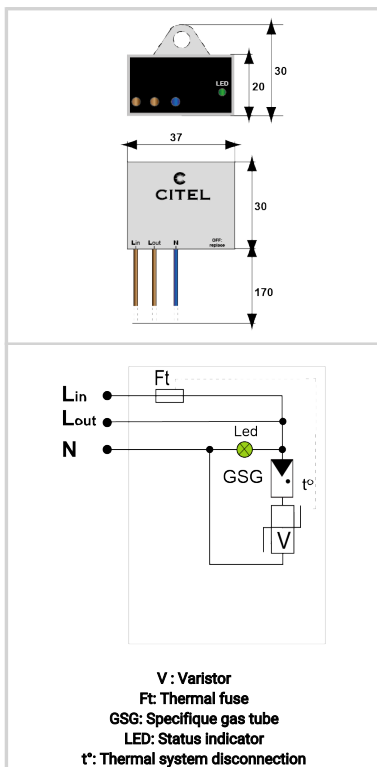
LED

30

20

37

C
CITEL

30

Lin Lout N

OFF: replace

170

Ft

Lin

Lout

N

Led

GSG

t°

V

V : Varistor
Ft: Thermal fuse
GSG: Specifique gas tube
LED: Status indicator
t°: Thermal system disconnection